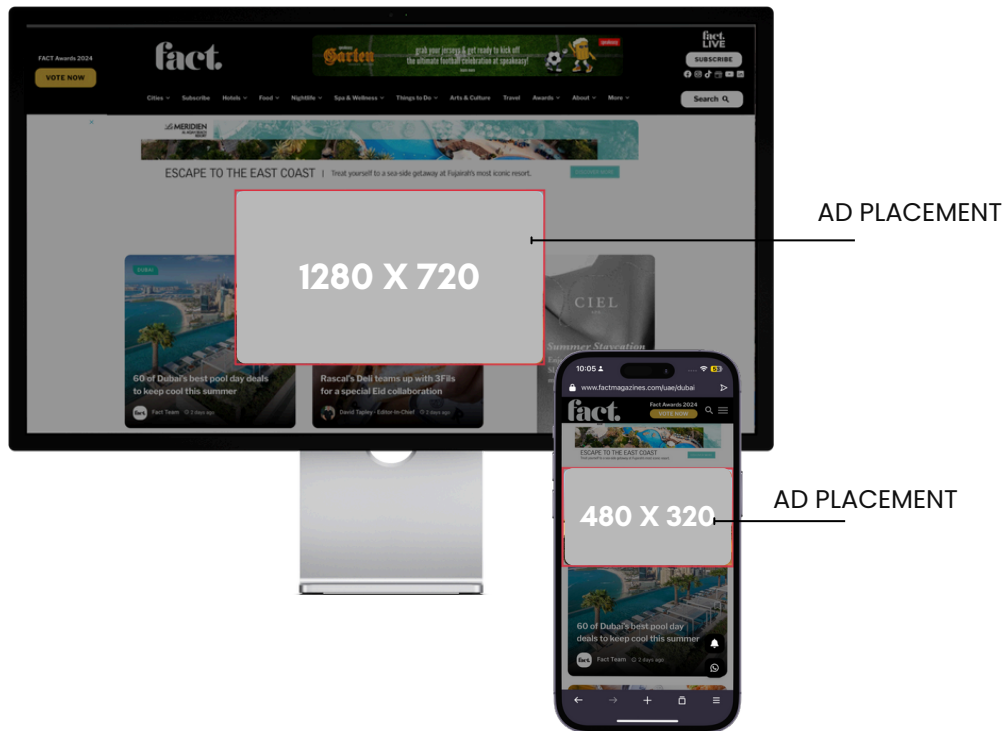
FACT Awards 2024
VOTE NOW

fact.

Garten
grab your jerseys & get ready to kick off the ultimate football celebration at speakeasy!

fact. LIVE
SUBSCRIBE

Cities Subscribe Hotels Food Nightlife Spa & Wellness Things to Do Arts & Culture Travel Awards About More
Search

LE MERIDIEN
ESCAPE TO THE EAST COAST | Treat yourself to a sea-side getaway at Fujairah's most iconic resort.

1280 X 720

AD PLACEMENT

DUBAI
60 of Dubai's best pool day deals to keep cool this summer
Fact Team 2 days ago

Rascal's Deli teams up with 3Fils for a special Eid collaboration
David Tapley · Editor-in-Chief 2 days ago

CIEL
Summer Staycation

10:05
www.factmagazines.com/uae/dubai
fact.
Fact Awards 2024
VOTE NOW
ESCAPE TO THE EAST COAST

480 X 320

AD PLACEMENT

60 of Dubai's best pool day deals to keep cool this summer
Fact Team 2 days ago